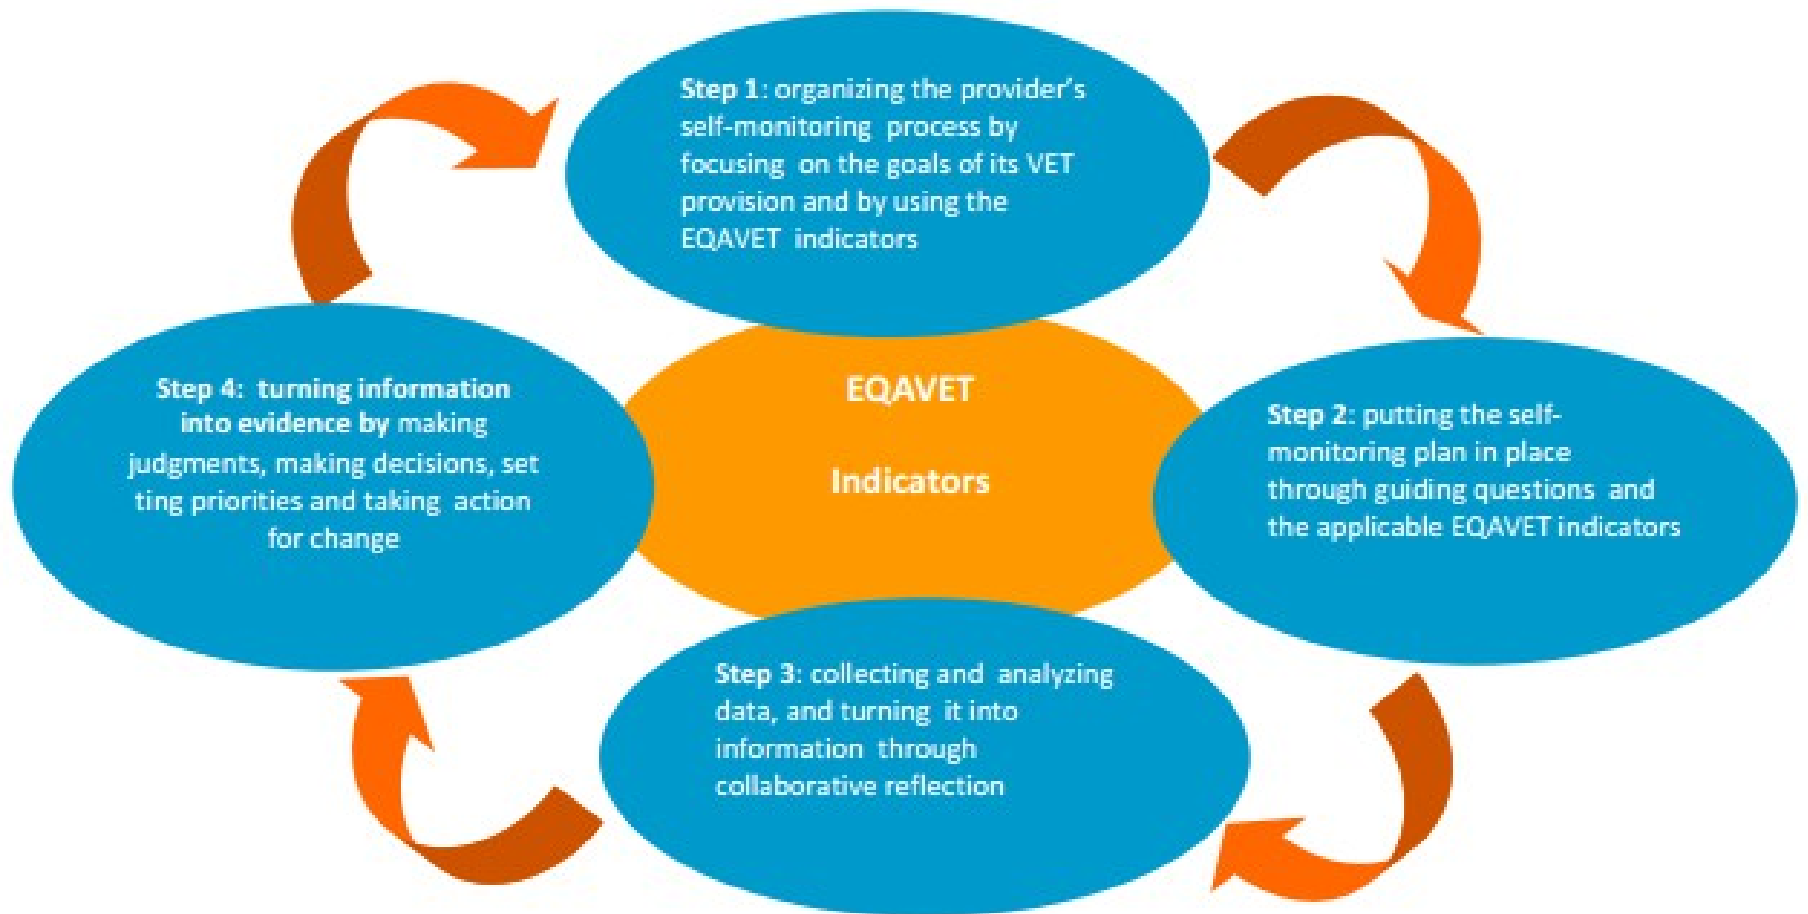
Step 1: organizing the provider's self-monitoring process by focusing on the goals of its VET provision and by using the EQAVET indicators

EQAVET

Indicators

Step 2: putting the self-monitoring plan in place through guiding questions and the applicable EQAVET indicators

Step 3: collecting and analyzing data, and turning it into information through collaborative reflection

Step 4: turning information into evidence by making judgments, making decisions, set ting priorities and taking action for change